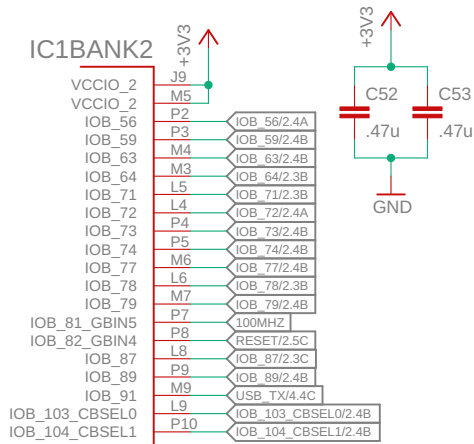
IC1BANK2

+3V3

VCCIO_2 J9
VCCIO_2 M5
IOB_56 P2 IOB_56/2.4A
IOB_59 P3 IOB_59/2.4B
IOB_63 M4 IOB_63/2.4B
IOB_64 M3 IOB_64/2.3B
IOB_71 L5 IOB_71/2.3B
IOB_72 L4 IOB_72/2.4A
IOB_73 P4 IOB_73/2.4B
IOB_74 P5 IOB_74/2.4B
IOB_77 M6 IOB_77/2.4B
IOB_78 L6 IOB_78/2.3B
IOB_79 M7 IOB_79/2.4B
IOB_81_GBIN5 P7 100MHZ
IOB_82_GBIN4 P8 RESET/2.5C
IOB_87 L8 IOB_87/2.3C
IOB_89 P9 IOB_89/2.4B
IOB_91 M9 USB_TX/4.4C
IOB_103_CBSEL0 L9 IOB_103_CBSEL0/2.4B
IOB_104_CBSEL1 P10 IOB_104_CBSEL1/2.4B

+3V3

C52
.47u

C53
.47u

GND